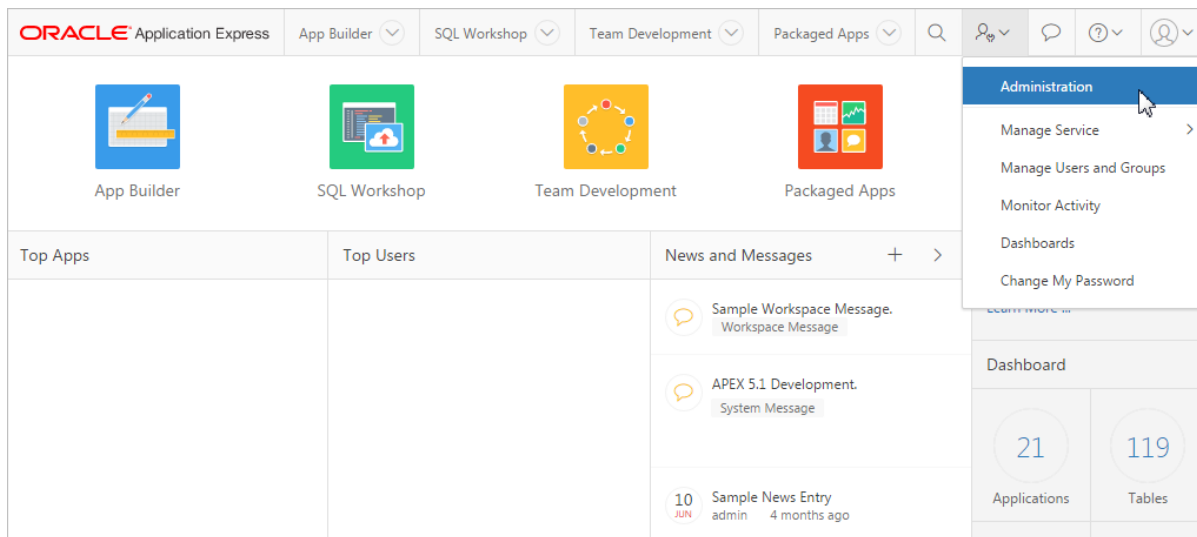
ORACLE Application Express App Builder SQL Workshop Team Development Packaged Apps

Administration
Manage Service
Manage Users and Groups
Monitor Activity
Dashboards
Change My Password

App Builder
SQL Workshop
Team Development
Packaged Apps

Top Apps

Top Users

News and Messages

Sample Workspace Message.
Workspace Message

APEX 5.1 Development.
System Message

10
JUN
Sample News Entry
admin 4 months ago

Learn More ...

Dashboard

21
Applications

119
Tables